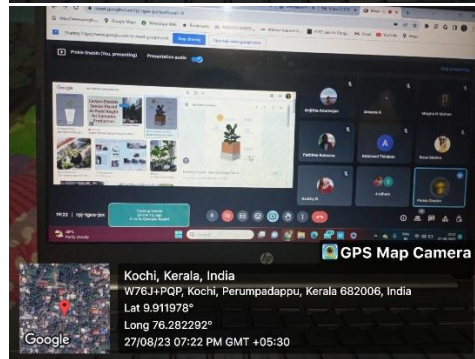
Pinsha Shabin (You, presenting)

Presentation audio

Google

Arjitha Aravindan

Ameena S

Megha M Shibin

Fathima Kassana

Aswin Thilakan

Rose Mathew

Anakha R

4 others

Pinsha Shabin

19:22 | ojj-tgea-jox

Stop presenting

GPS Map Camera

hp

Kochi, Kerala, India

W76J+PQP, Kochi, Perumpadappu, Kerala 682006, India

Lat 9.911978°

Long 76.282292°

27/08/23 07:22 PM GMT +05:30

Google